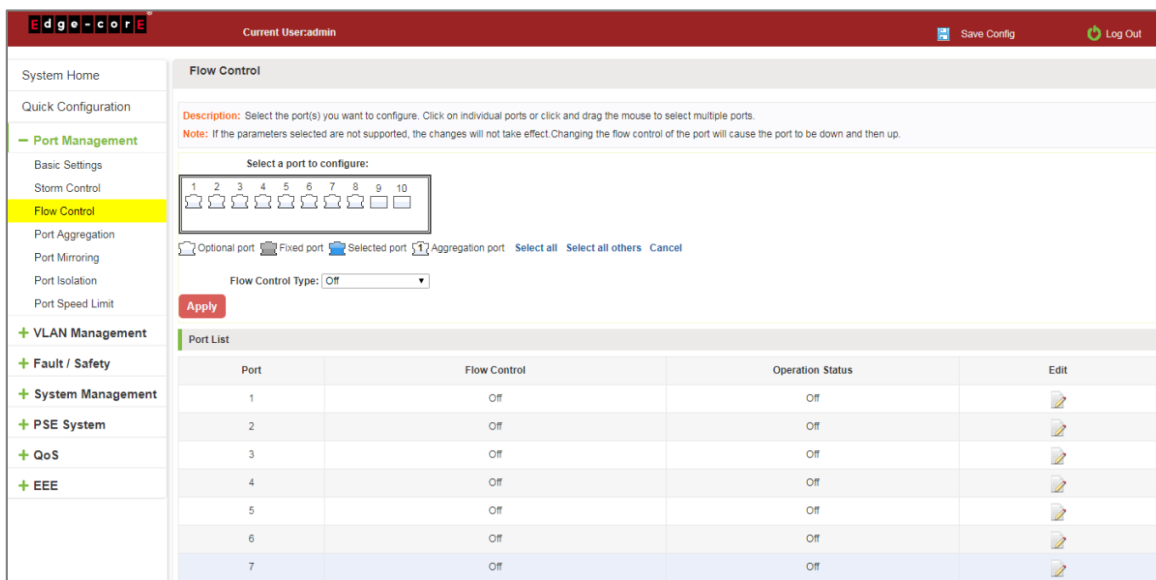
Edge-corE

Current User:admin

Save Config

Log Out

System Home

Quick Configuration

− Port Management

Basic Settings

Storm Control

Flow Control

Port Aggregation

Port Mirroring

Port Isolation

Port Speed Limit

+ VLAN Management

+ Fault / Safety

+ System Management

+ PSE System

+ QoS

+ EEE

Flow Control

Description: Select the port(s) you want to configure. Click on individual ports or click and drag the mouse to select multiple ports.

Note: If the parameters selected are not supported, the changes will not take effect.Changing the flow control of the port will cause the port to be down and then up.

Select a port to configure:

1 2 3 4 5 6 7 8 9 10

Optional port Fixed port Selected port 1 Aggregation port Select all Select all others Cancel

Flow Control Type: Off

Apply

Port List

| Port | Flow Control | Operation Status | Edit |
|---|---|---|---|
| 1 | Off | Off | |
| 2 | Off | Off | |
| 3 | Off | Off | |
| 4 | Off | Off | |
| 5 | Off | Off | |
| 6 | Off | Off | |
| 7 | Off | Off | |